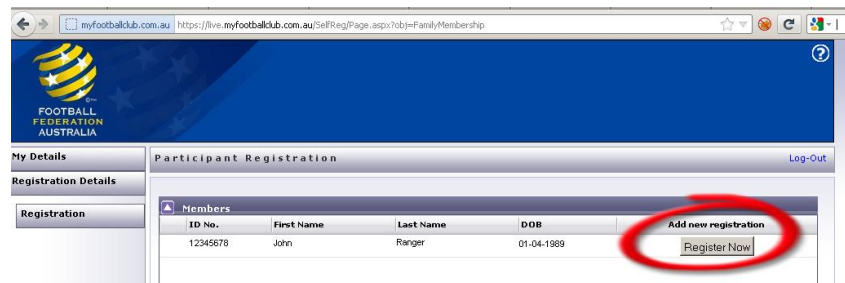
myfootballclub.com.au https://live.myfootballclub.com.au/SelfReg/Page.aspx?obj=FamilyMembership

FOOTBALL FEDERATION AUSTRALIA

My Details

Registration Details

Registration

Participant Registration

Log-Out

Members

| ID No. | First Name | Last Name | DOB | Add new registration |
|---|---|---|---|---|
| 12345678 | John | Ranger | 01-04-1989 | Register Now |